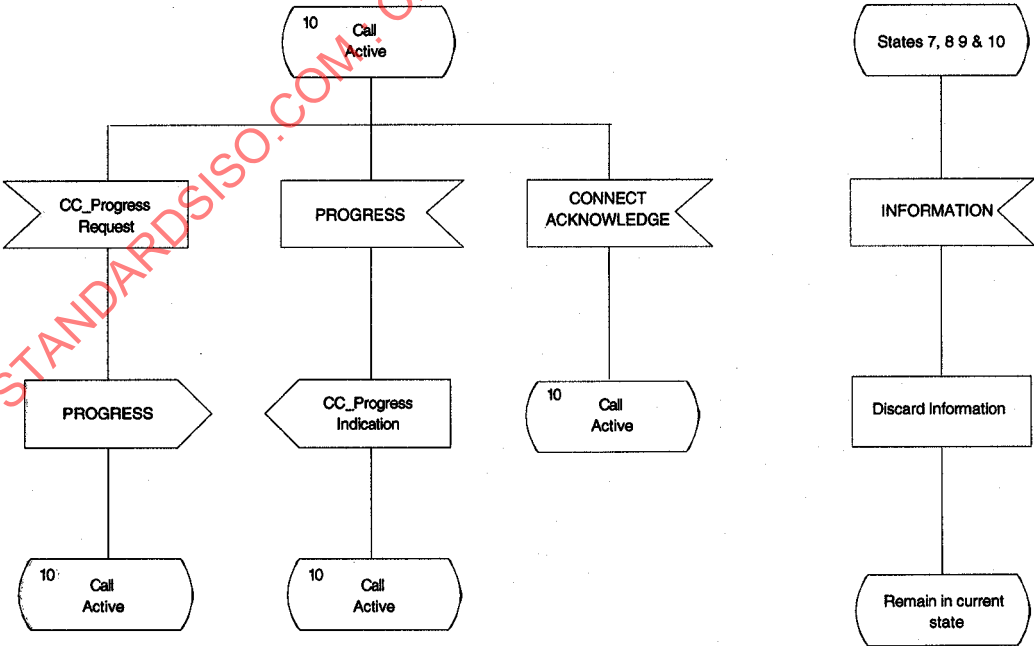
10 Call Active

States 7, 8 9 & 10

CC_Progress Request

PROGRESS

CONNECT ACKNOWLEDGE

INFORMATION

PROGRESS

CC_Progress Indication

10 Call Active

Discard Information

10 Call Active

10 Call Active

Remain in current state

STANDARDSISO.COM: C